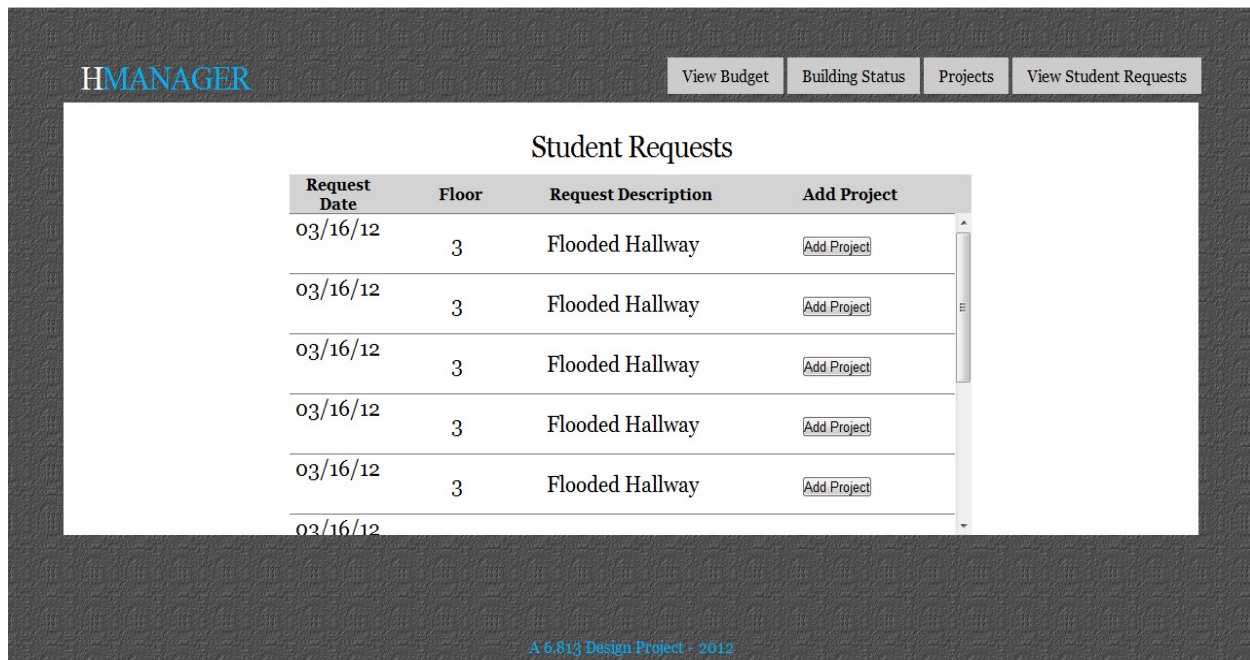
HMANAGER

View Budget | Building Status | Projects | View Student Requests

Student Requests

| Request Date | Floor | Request Description | Add Project |
|---|---|---|---|
| 03/16/12 | 3 | Flooded Hallway | Add Project |
| 03/16/12 | 3 | Flooded Hallway | Add Project |
| 03/16/12 | 3 | Flooded Hallway | Add Project |
| 03/16/12 | 3 | Flooded Hallway | Add Project |
| 03/16/12 | 3 | Flooded Hallway | Add Project |
| 03/16/12 | | | |

A 6.813 Design Project - 2012